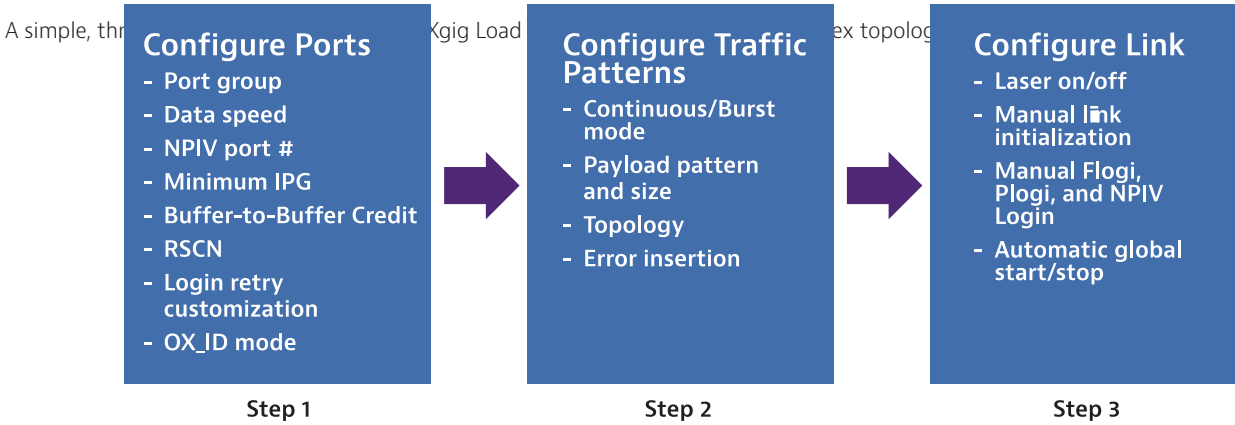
A simple, thr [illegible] Xgig Load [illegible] ex topolog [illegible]

Configure Ports
- Port group
- Data speed
- NPIV port #
- Minimum IPG
- Buffer-to-Buffer Credit
- RSCN
- Login retry customization
- OX_ID mode

Step 1

Configure Traffic Patterns
- Continuous/Burst mode
- Payload pattern and size
- Topology
- Error insertion

Step 2

Configure Link
- Laser on/off
- Manual link initialization
- Manual Flogi, Plogi, and NPIV Login
- Automatic global start/stop

Step 3